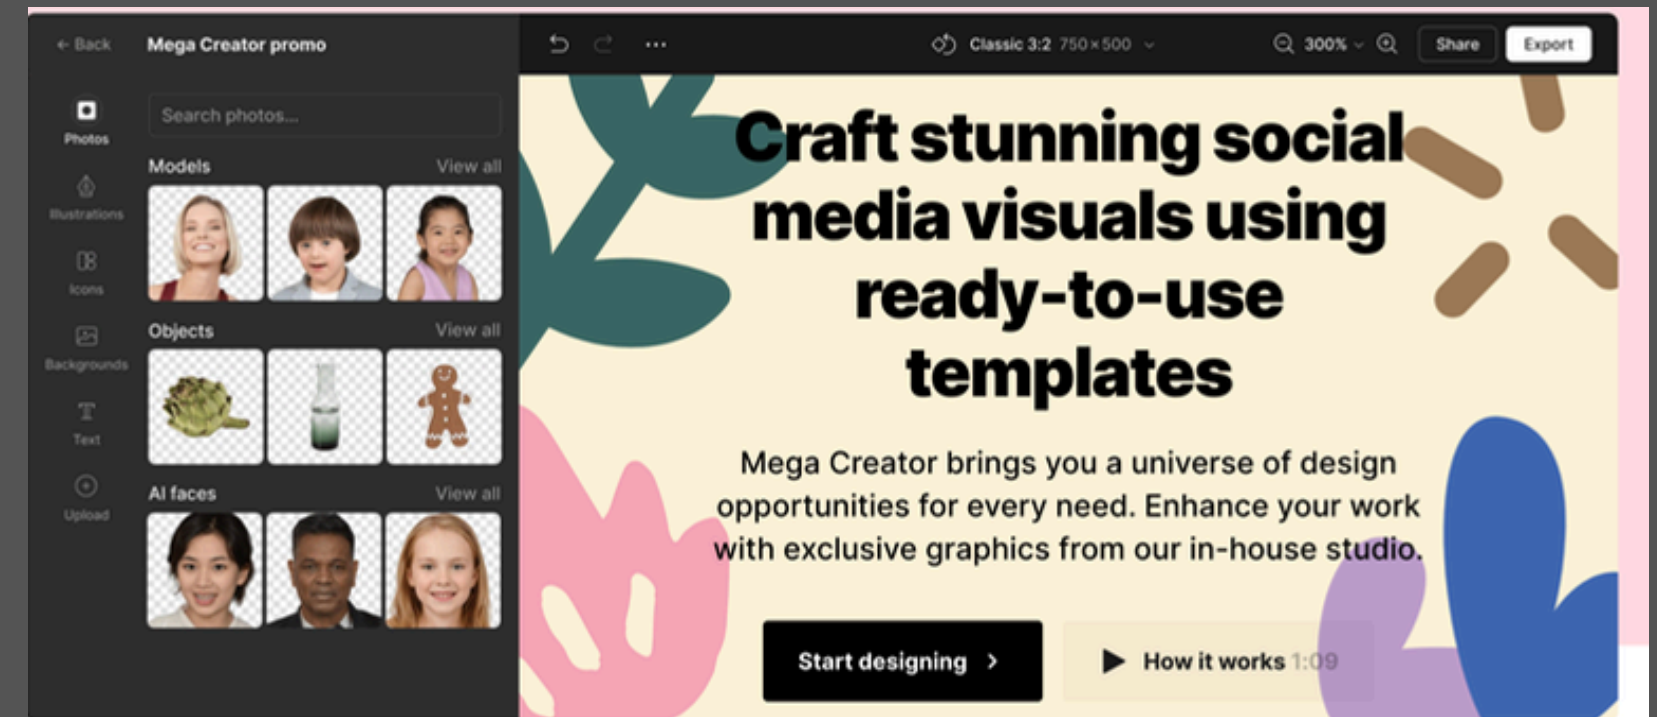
← Back
Mega Creator promo

Photos
Illustrations
Icons
Backgrounds
Text
Upload

Search photos...

Models
View all

Objects
View all

AI faces
View all

Classic 3:2 750×500
300%
Share
Export

Craft stunning social media visuals using ready-to-use templates

Mega Creator brings you a universe of design opportunities for every need. Enhance your work with exclusive graphics from our in-house studio.

Start designing >
How it works 1:09